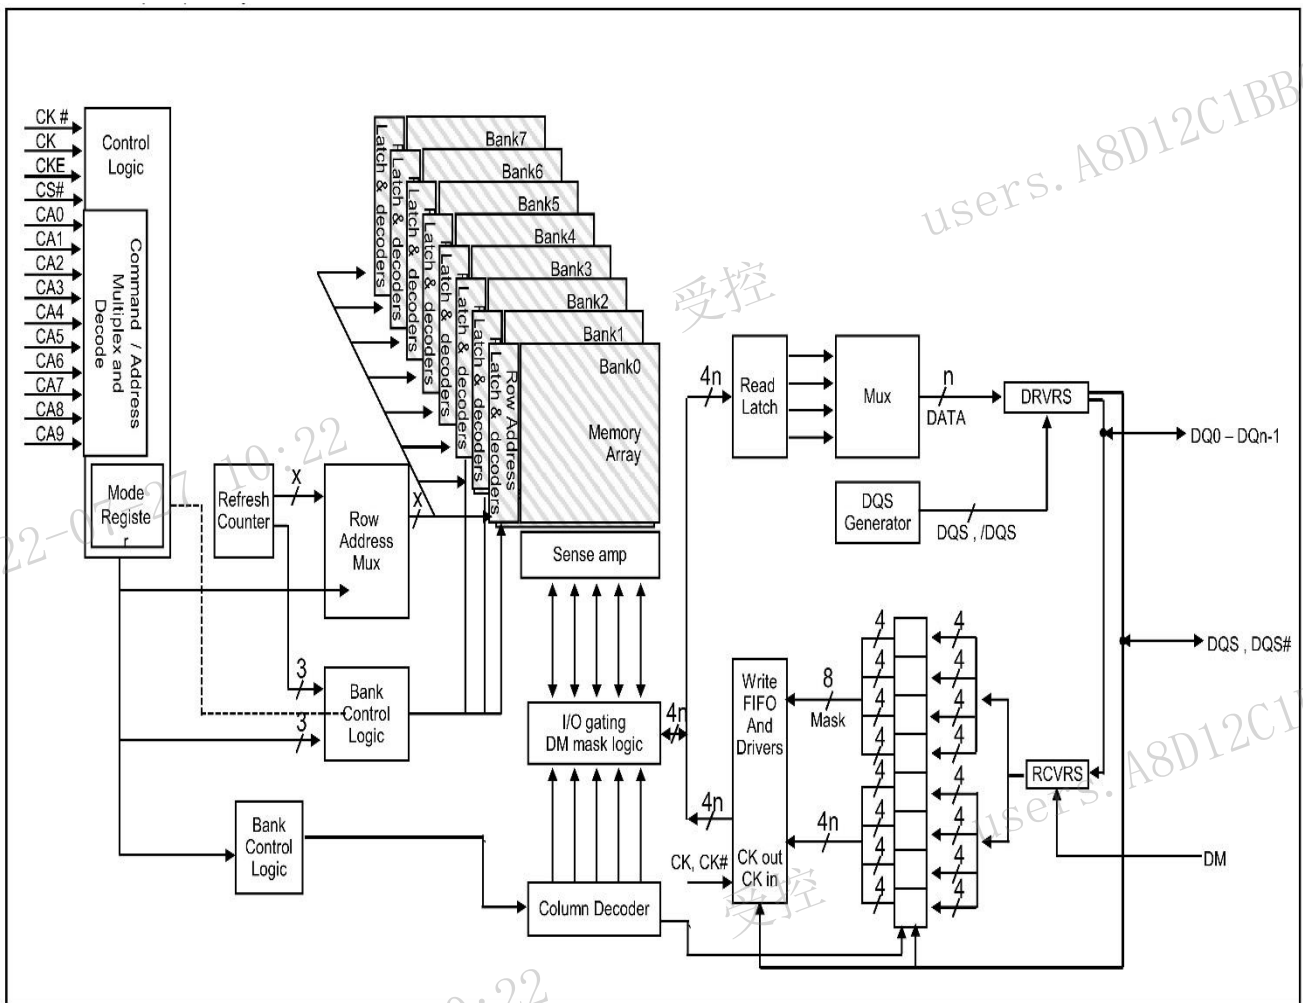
CK #
CK
CKE
CS#
CA0
CA1
CA2
CA3
CA4
CA5
CA6
CA7
CA8
CA9

Control Logic

Command / Address Multiplex and Decode

Mode Registe r

Refresh Counter

x

Row Address Mux

x

Bank7
Bank6
Bank5
Bank4
Bank3
Bank2
Bank1
Bank0

Latch & decoders
Latch & decoders
Latch & decoders
Latch & decoders
Latch & decoders
Latch & decoders
Latch & decoders
Row Address Latch & decoders

Memory Array

Sense amp

3
Bank Control Logic
3

I/O gating DM mask logic

4n

Bank Control Logic

Column Decoder

4n
Read Latch

Mux

n
DATA

DRVRS

DQ0 – DQn-1

DQS Generator

DQS , /DQS

DQS , DQS#

Write FIFO And Drivers

8
Mask

4n

4n

CK, CK#

CK out
CK in

4
4
4
4
4
4
4
4
4
4
4
4
4
4
4
4

RCVRS

DM

users. A8D12C1BB
受控
2022-07-27 10:22
users. A8D12C1
受控
10:22